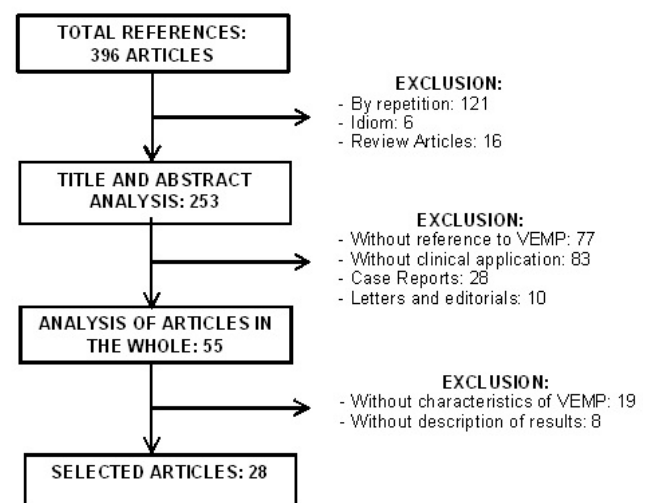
TOTAL REFERENCES:
396 ARTICLES

EXCLUSION:
- By repetition: 121
- Idiom: 6
- Review Articles: 16

TITLE AND ABSTRACT ANALYSIS: 253

EXCLUSION:
- Without reference to VEMP: 77
- Without clinical application: 83
- Case Reports: 28
- Letters and editorials: 10

ANALYSIS OF ARTICLES IN THE WHOLE: 55

EXCLUSION:
- Without characteristics of VEMP: 19
- Without description of results: 8

SELECTED ARTICLES: 28